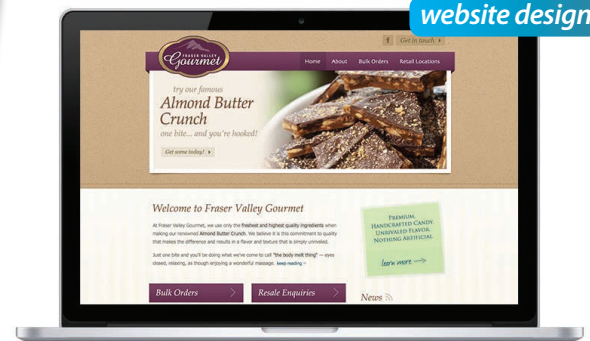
website design

FRASER VALLEY
Gourmet

f Get in touch

Home About Bulk Orders Retail Locations

try our famous
Almond Butter Crunch
one bite... and you're hooked!

Get some today!

Welcome to Fraser Valley Gourmet

At Fraser Valley Gourmet, we use only the freshest and highest quality ingredients when making our renowned Almond Butter Crunch. We believe it is this commitment to quality that makes the difference and results in a flavor and texture that is simply unrivaled.

Just one bite and you'll be doing what we've come to call "the body melt thing" — eyes closed, relaxing, as though enjoying a wonderful massage. keep reading

PREMIUM, HANDCRAFTED CANDY. UNRIVALED FLAVOR. NOTHING ARTIFICIAL.

learn more

Bulk Orders
Resale Enquiries
News